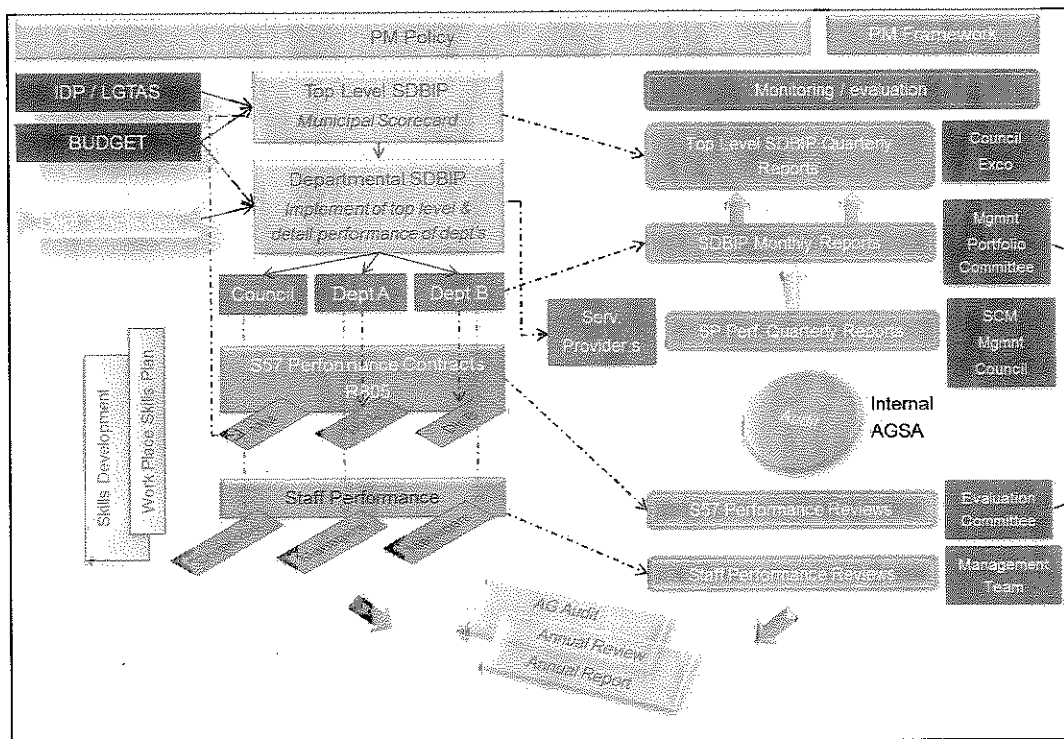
PM Policy

PM Framework

IDP / LGTAS

BUDGET

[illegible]

Top Level SDBIP
Municipal Scorecard

Departmental SDBIP
Implement of top level & detail performance of dept's

Council

Dept A

Dept B

Serv. Provider s

S57 Performance Contracts (R805)

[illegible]

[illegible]

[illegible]

Staff Performance

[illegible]

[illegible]

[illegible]

Skills Development

Work Place Skills Plan

Monitoring / evaluation

Top Level SDBIP Quarterly Reports

Council Exco

SDBIP Monthly Reports

Mgmnt Portfolio Committee

SP Perf Quarterly Reports

SCM Mgmnt Council

Audit

Internal AGSA

S57 Performance Reviews

Evaluation Committee

Staff Performance Reviews

Management Team

AG Audit

Annual Review

Annual Report